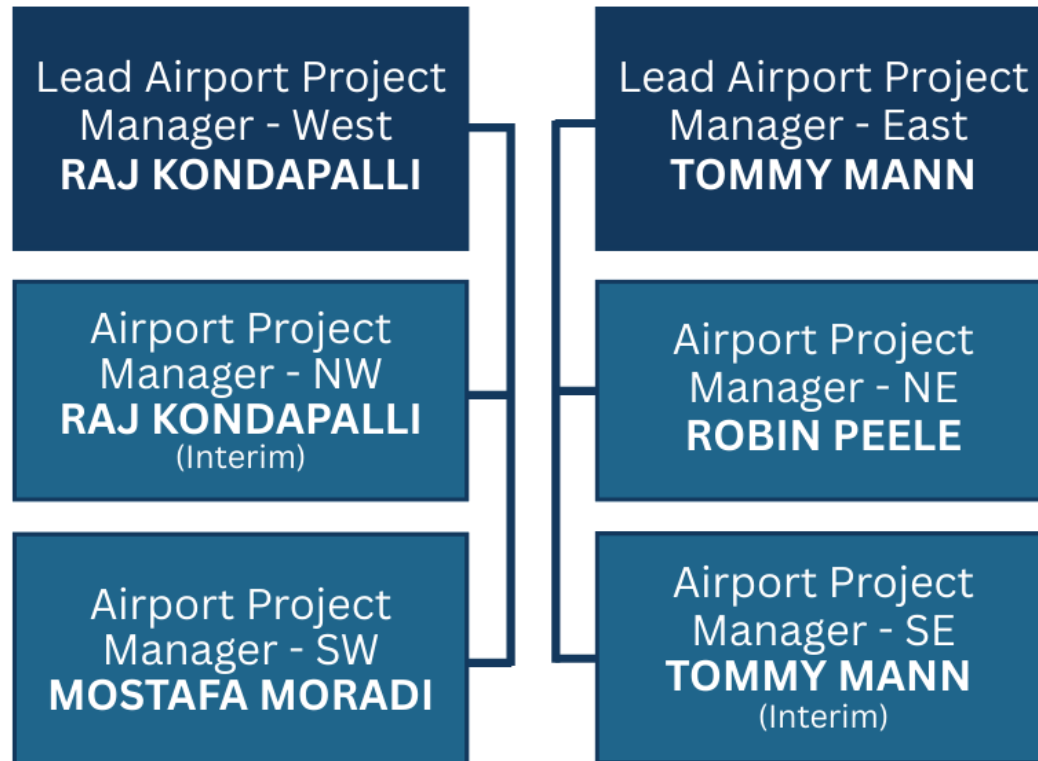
Lead Airport Project Manager - West
RAJ KONDAPALLI

Airport Project Manager - NW
RAJ KONDAPALLI
(Interim)

Airport Project Manager - SW
MOSTAFA MORADI

Lead Airport Project Manager - East
TOMMY MANN

Airport Project Manager - NE
ROBIN PEELE

Airport Project Manager - SE
TOMMY MANN
(Interim)